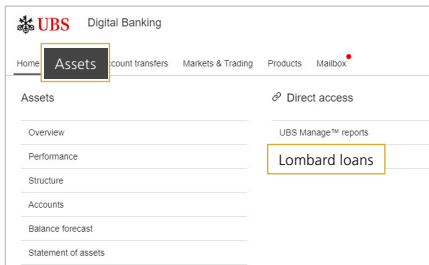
UBS Digital Banking

Home Assets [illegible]count transfers Markets & Trading Products Mailbox

Assets

Overview

Performance

Structure

Accounts

Balance forecast

Statement of assets

Direct access

UBS Manage™ reports

Lombard loans